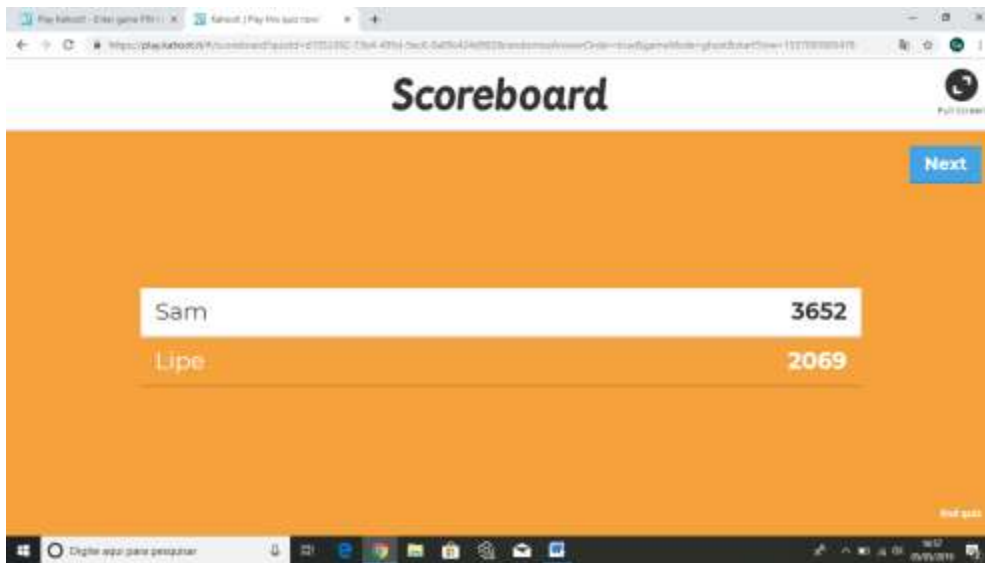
Play Kahoot! - Enter game PIN | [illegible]
Kahoot! | Play this quiz now!
https://play.kahoot.it/#/scoreboard?quizId=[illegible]

Scoreboard

Full screen

Next

| Sam | 3652 |
|---|---|
| Lipe | 2069 |

End quiz

Digite aqui para pesquisar

16:57
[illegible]